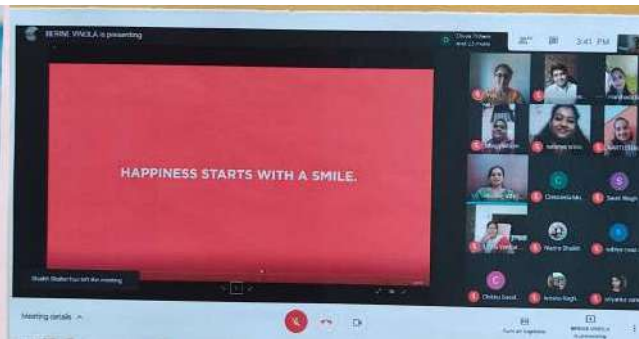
BERNE VINOLA is presenting

Divya Tidwani and 13 more

3:41 PM

HAPPINESS STARTS WITH A SMILE.

Shubh Shalini has left the meeting

Meeting details

Chandrakala

Swati Singh

Neetu Shukla

Turn on captions

BERNE VINOLA is presenting